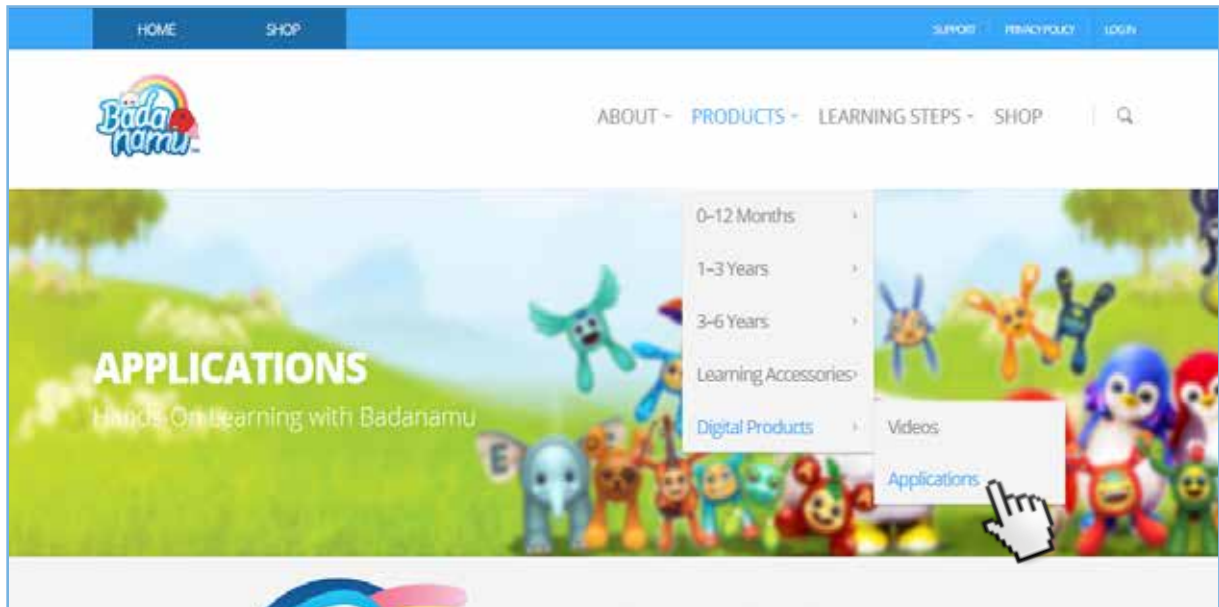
HOME SHOP

SUPPORT PRIVACY POLICY LOGIN

Badanamu

ABOUT PRODUCTS LEARNING STEPS SHOP

0-12 Months

1-3 Years

3-6 Years

Learning Accessories

Digital Products

Videos

Applications

APPLICATIONS

Hands On Learning with Badanamu